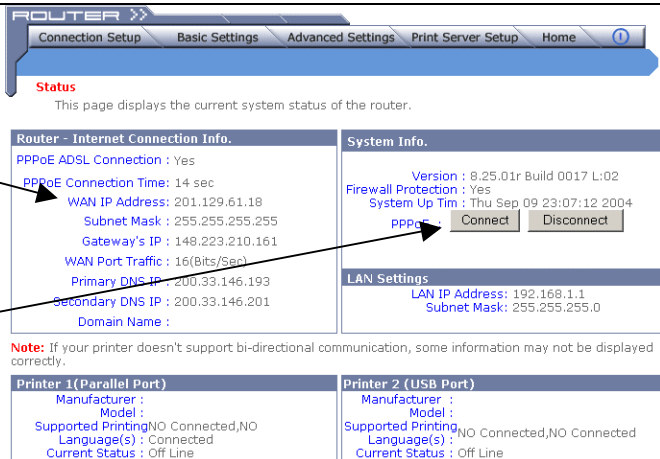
ROUTER

Connection Setup | Basic Settings | Advanced Settings | Print Server Setup | Home

Status

This page displays the current system status of the router.

| Router - Internet Connection Info. | |
|---|---|
| PPPoE ADSL Connection : | Yes |
| PPPoE Connection Time: | 14 sec |
| WAN IP Address: | 201.129.61.18 |
| Subnet Mask : | 255.255.255.255 |
| Gateway's IP : | 148.223.210.161 |
| WAN Port Traffic : | 16(Bits/Sec) |
| Primary DNS IP : | 200.33.146.193 |
| Secondary DNS IP : | 200.33.146.201 |
| Domain Name : | |

| System Info. | |
|---|---|
| Version : | 8.25.01r Build 0017 L:02 |
| Firewall Protection : | Yes |
| System Up Tim : | Thu Sep 09 23:07:12 2004 |
| PPPoE : | Connect Disconnect |

| LAN Settings | |
|---|---|
| LAN IP Address: | 192.168.1.1 |
| Subnet Mask: | 255.255.255.0 |

Note: If your printer doesn't support bi-directional communication, some information may not be displayed correctly.

| Printer 1(Parallel Port) | |
|---|---|
| Manufacturer : | |
| Model : | |
| Supported Printing Language(s) : | NO Connected,NO Connected |
| Current Status : | Off Line |

| Printer 2 (USB Port) | |
|---|---|
| Manufacturer : | |
| Model : | |
| Supported Printing Language(s) : | NO Connected,NO Connected |
| Current Status : | Off Line |